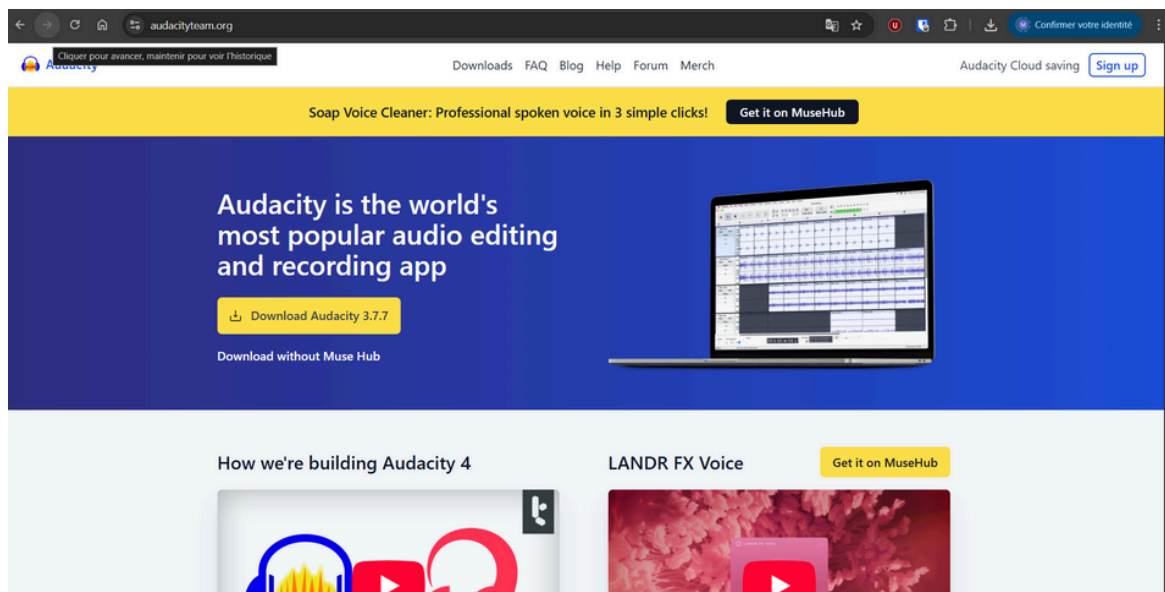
audacityteam.org

Confirmer votre identité

Cliquer pour avancer, maintenir pour voir l'historique

Audacity

Downloads FAQ Blog Help Forum Merch

Audacity Cloud saving Sign up

Soap Voice Cleaner: Professional spoken voice in 3 simple clicks! Get it on MuseHub

Audacity is the world's most popular audio editing and recording app

Download Audacity 3.7.7

Download without Muse Hub

How we're building Audacity 4

LANDR FX Voice

Get it on MuseHub